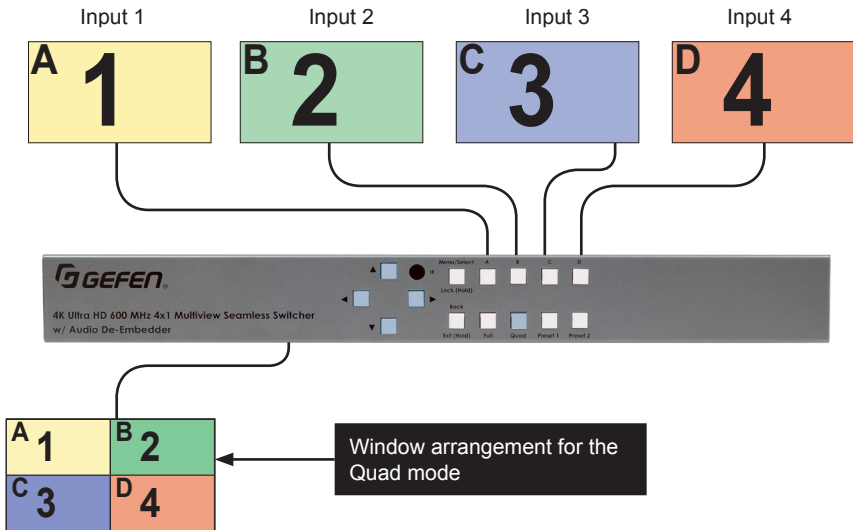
Input 1
Input 2
Input 3
Input 4

A 1
B 2
C 3
D 4

GEFEN

4K Ultra HD 600 MHz 4x1 Multiview Seamless Switcher w/ Audio De-Embedder

IR

Menu/Select
Lock (Hold)
A
B
C
D
Back
Exit (Hold)
Full
Quad
Preset 1
Preset 2

A 1
B 2
C 3
D 4

Window arrangement for the Quad mode